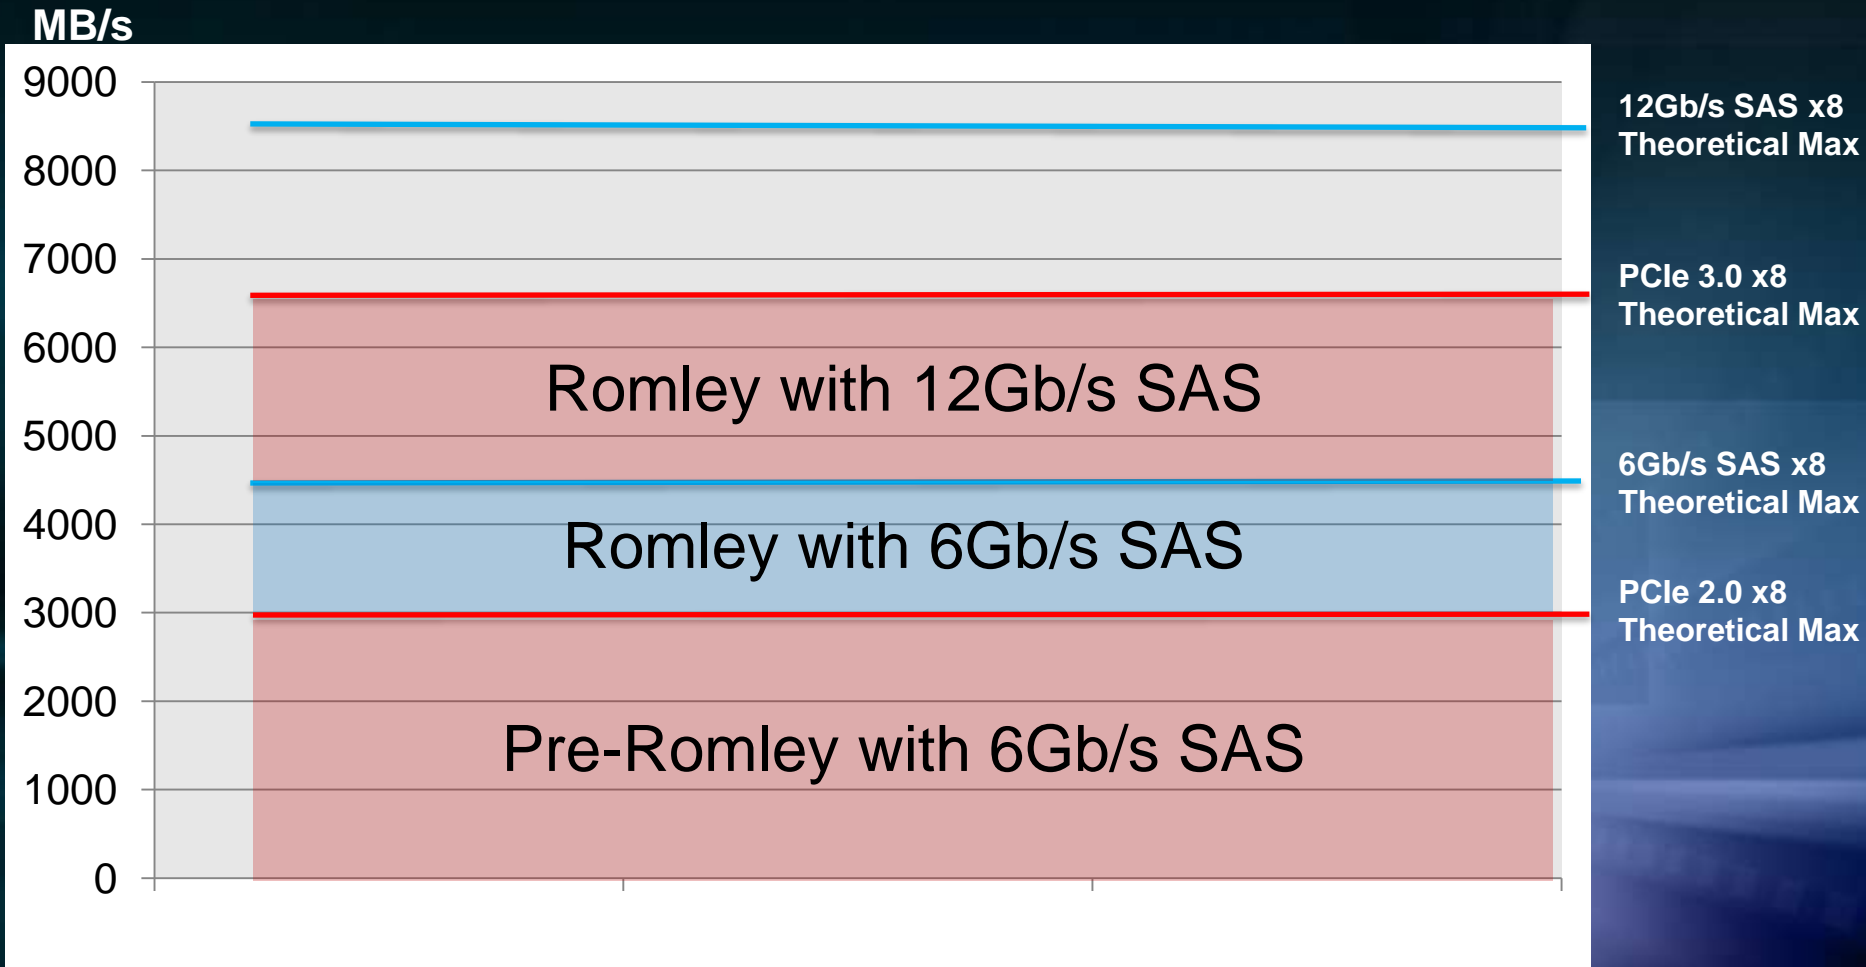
MB/s

9000
8000
7000
6000
5000
4000
3000
2000
1000
0

Romley with 12Gb/s SAS

Romley with 6Gb/s SAS

Pre-Romley with 6Gb/s SAS

12Gb/s SAS x8 Theoretical Max

PCIe 3.0 x8 Theoretical Max

6Gb/s SAS x8 Theoretical Max

PCIe 2.0 x8 Theoretical Max